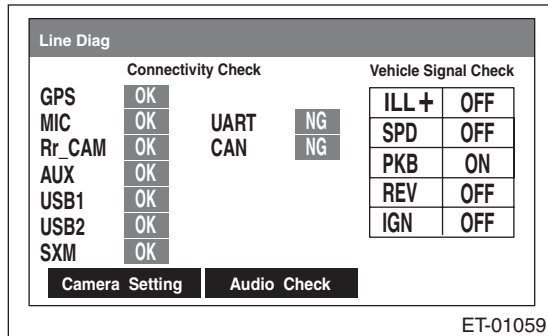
Line Diag

Connectivity Check

GPS OK
MIC OK
Rr_CAM OK
AUX OK
USB1 OK
USB2 OK
SXM OK

UART NG
CAN NG

Vehicle Signal Check

| ILL + | OFF |
|---|---|
| SPD | OFF |
| PKB | ON |
| REV | OFF |
| IGN | OFF |

Camera Setting

Audio Check

ET-01059